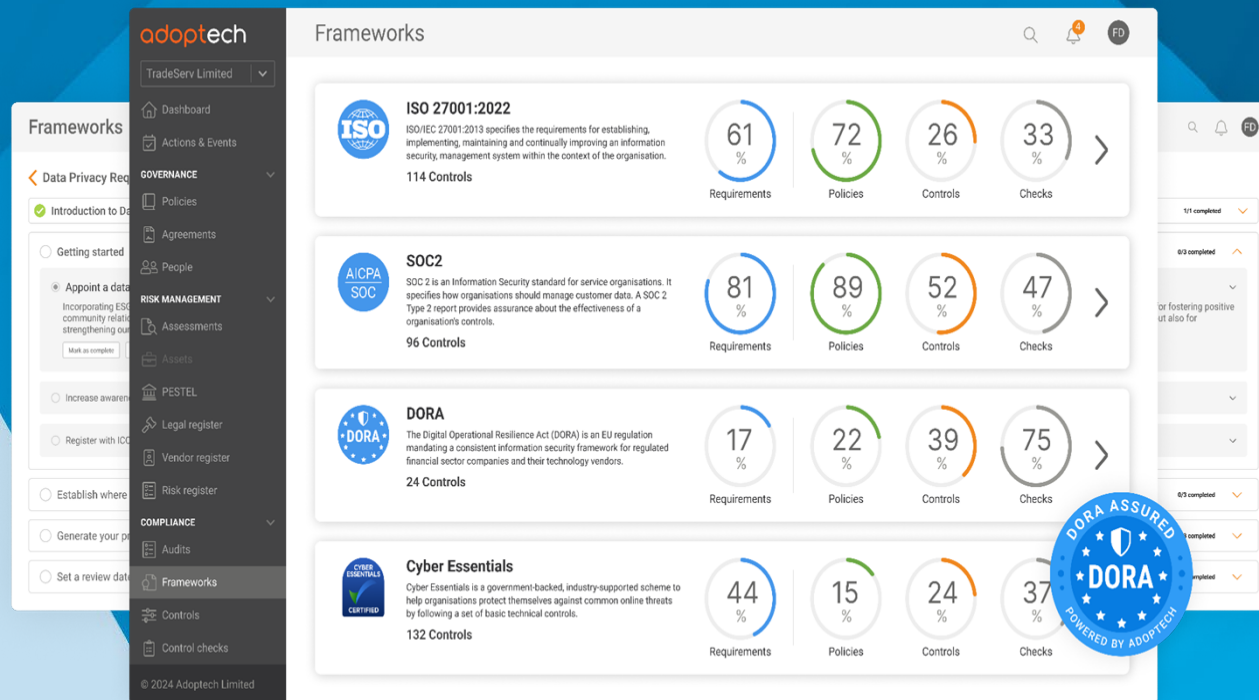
adoptech

TradeServ Limited

Dashboard
Actions & Events
GOVERNANCE
Policies
Agreements
People
RISK MANAGEMENT
Assessments
Assets
PESTEL
Legal register
Vendor register
Risk register
COMPLIANCE
Audits
Frameworks
Controls
Control checks

© 2024 Adoptech Limited

Frameworks

4

FD

ISO

ISO 27001:2022

ISO/IEC 27001:2013 specifies the requirements for establishing, implementing, maintaining and continually improving an information security, management system within the context of the organisation.

114 Controls

61 % Requirements
72 % Policies
26 % Controls
33 % Checks

AICPA SOC

SOC2

SOC 2 is an Information Security standard for service organisations. It specifies how organisations should manage customer data. A SOC 2 Type 2 report provides assurance about the effectiveness of a organisation's controls.

96 Controls

81 % Requirements
89 % Policies
52 % Controls
47 % Checks

DORA

DORA

The Digital Operational Resilience Act (DORA) is an EU regulation mandating a consistent information security framework for regulated financial sector companies and their technology vendors.

24 Controls

17 % Requirements
22 % Policies
39 % Controls
75 % Checks

CYBER ESSENTIALS CERTIFIED

Cyber Essentials

Cyber Essentials is a government-backed, industry-supported scheme to help organisations protect themselves against common online threats by following a set of basic technical controls.

132 Controls

44 % Requirements
15 % Policies
24 % Controls
37 % Checks

DORA ASSURED
DORA
POWERED BY ADOPTECH

Frameworks

Data Privacy Req
Introduction to Da
Getting started
Appoint a data
Incorporating ESG community relati strengthening our
Mark as complete
Increase awaren
Register with ICO
Establish where
Generate your p
Set a review dat

FD
1/1 completed
0/3 completed
for fostering positive ut also for
0/3 completed
completed
completed